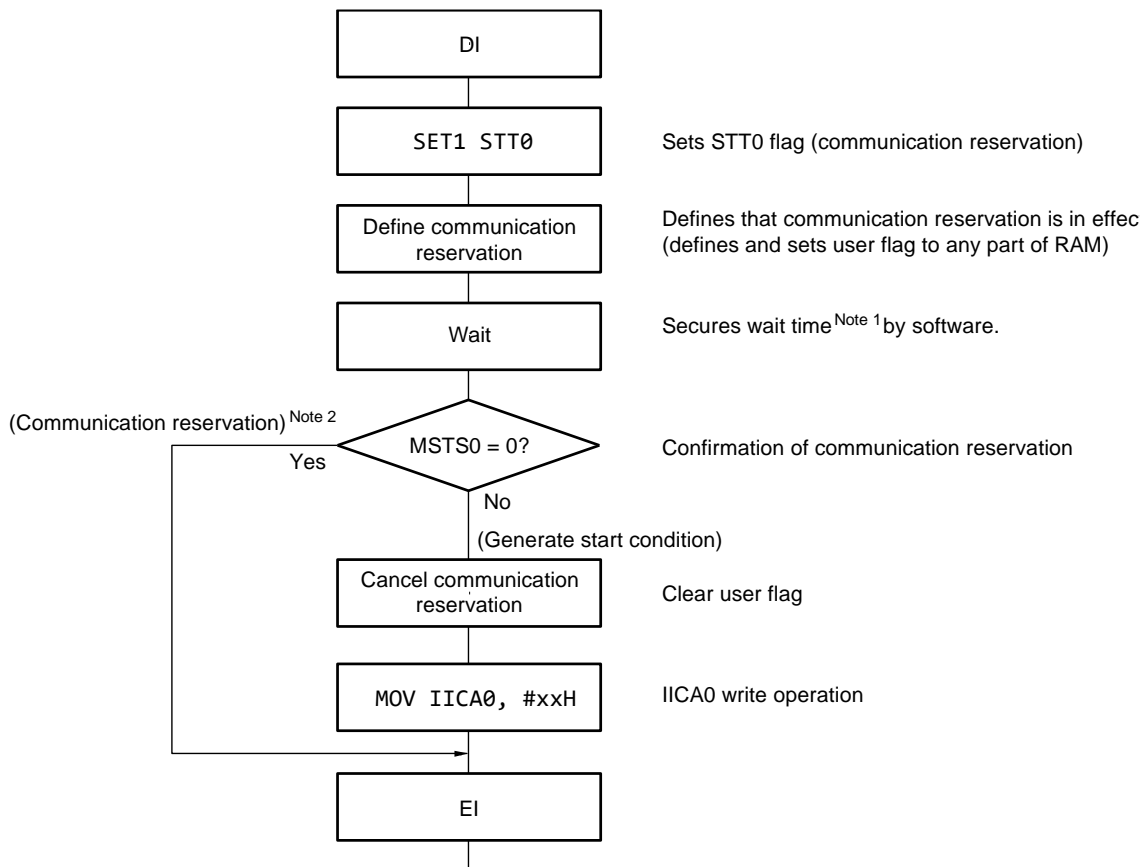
DI

SET1 STT0

Sets STT0 flag (communication reservation)

Define communication reservation

Defines that communication reservation is in effec (defines and sets user flag to any part of RAM)

Wait

Secures wait time$^{\text{Note 1}}$by software.

(Communication reservation)$^{\text{Note 2}}$

Yes

MSTS0 = 0?

Confirmation of communication reservation

No

(Generate start condition)

Cancel communication reservation

Clear user flag

MOV IICA0, #xxH

IICA0 write operation

EI